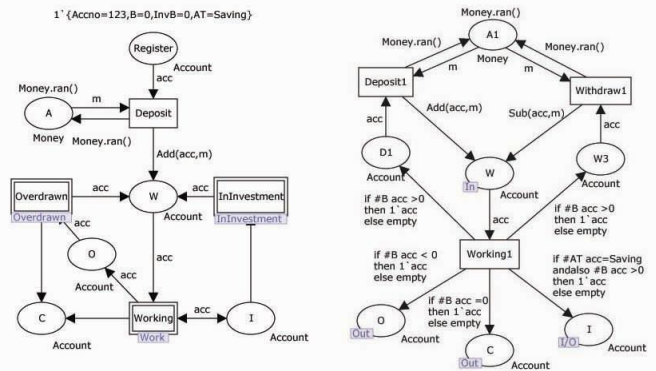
1`{Accno=123,B=0,InvB=0,AT=Saving}

Register
Account
acc
Money.ran()
m
A
Deposit
Money
Money.ran()
Add(acc,m)
Overdrawn
acc
W
InInvestment
Overdrawn
Account
InInvestment
acc
O
acc
acc
Account
acc
C
Working
I
Work
Account
Account

Money.ran()
A1
Money.ran()
Money.ran()
Deposit1
m
m
Money
Withdraw1
Add(acc,m)
Sub(acc,m)
acc
acc
D1
W
W3
In
Account
Account
if #B acc >0 then 1`acc else empty
acc
if #B acc >0 then 1`acc else empty
Working1
if #B acc < 0 then 1`acc else empty
if #AT acc=Saving andalso #B acc >0 then 1`acc else empty
if #B acc =0 then 1`acc else empty
O
I
Out
C
I/O
Account
Out
Account